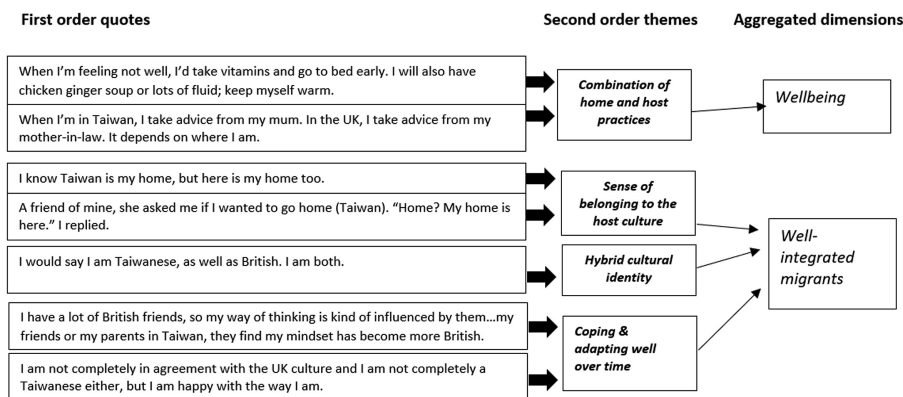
First order quotes

Second order themes

Aggregated dimensions

When I'm feeling not well, I'd take vitamins and go to bed early. I will also have chicken ginger soup or lots of fluid; keep myself warm.

When I'm in Taiwan, I take advice from my mum. In the UK, I take advice from my mother-in-law. It depends on where I am.

Combination of home and host practices

Wellbeing

I know Taiwan is my home, but here is my home too.

A friend of mine, she asked me if I wanted to go home (Taiwan). "Home? My home is here." I replied.

Sense of belonging to the host culture

I would say I am Taiwanese, as well as British. I am both.

Hybrid cultural identity

Well-integrated migrants

I have a lot of British friends, so my way of thinking is kind of influenced by them…my friends or my parents in Taiwan, they find my mindset has become more British.

I am not completely in agreement with the UK culture and I am not completely a Taiwanese either, but I am happy with the way I am.

Coping & adapting well over time